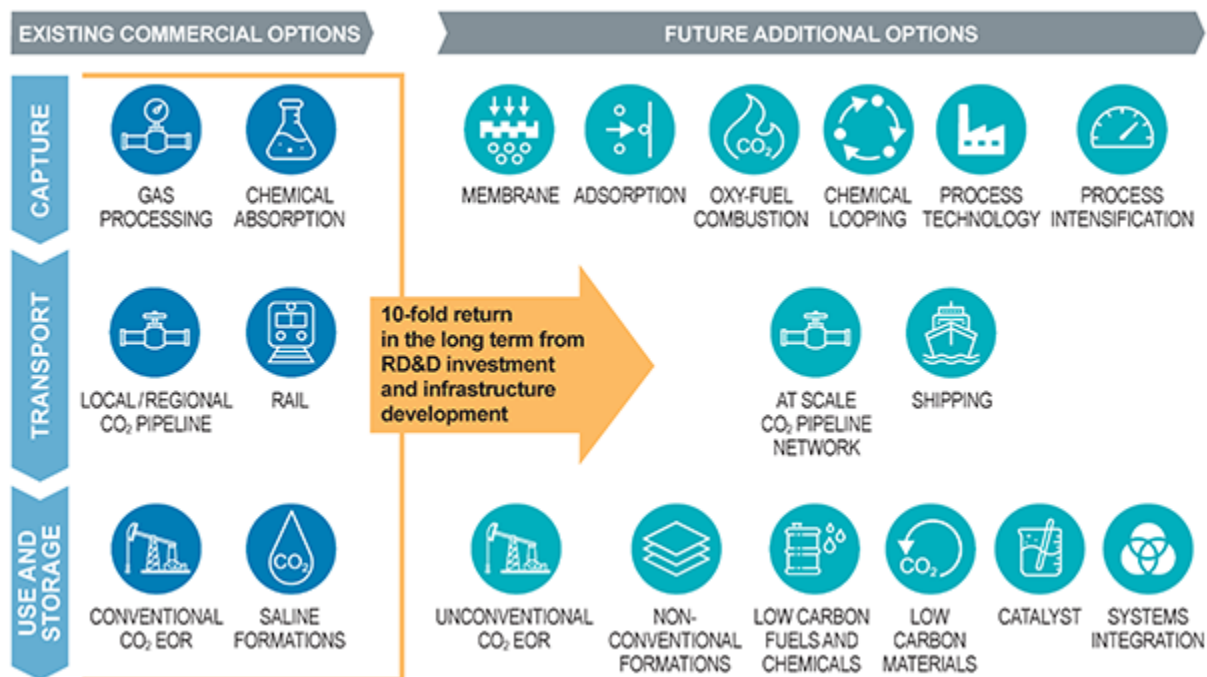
EXISTING COMMERCIAL OPTIONS

FUTURE ADDITIONAL OPTIONS

CAPTURE

GAS PROCESSING

CHEMICAL ABSORPTION

MEMBRANE

ADSORPTION

$CO_2$

OXY-FUEL COMBUSTION

CHEMICAL LOOPING

PROCESS TECHNOLOGY

PROCESS INTENSIFICATION

TRANSPORT

LOCAL / REGIONAL $CO_2$ PIPELINE

RAIL

10-fold return in the long term from RD&D investment and infrastructure development

AT SCALE $CO_2$ PIPELINE NETWORK

SHIPPING

USE AND STORAGE

CONVENTIONAL $CO_2$ EOR

$CO_2$

SALINE FORMATIONS

UNCONVENTIONAL $CO_2$ EOR

NON-CONVENTIONAL FORMATIONS

LOW CARBON FUELS AND CHEMICALS

$CO_2$

LOW CARBON MATERIALS

CATALYST

SYSTEMS INTEGRATION